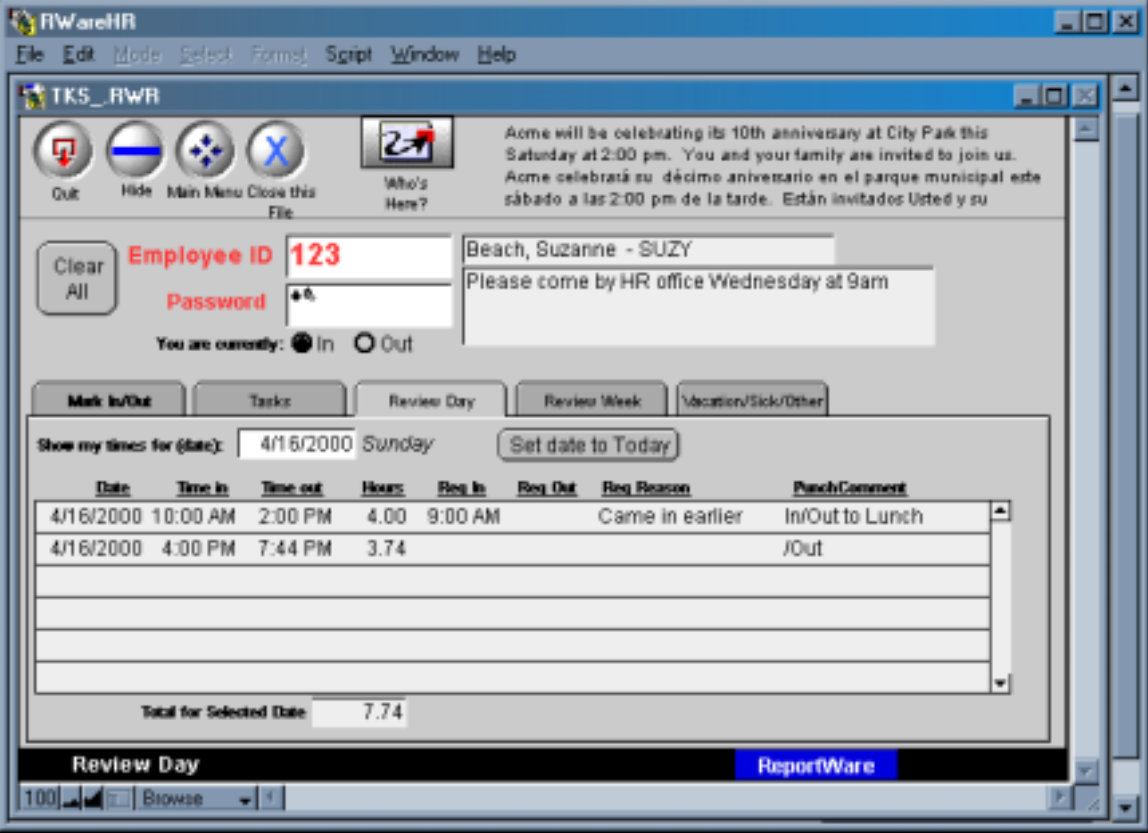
RWareHR

File Edit Mode Select Format Script Window Help

TKS_.RWR

Quit Hide Main Menu Close this File

Who's Here?

Acme will be celebrating its 10th anniversary at City Park this Saturday at 2:00 pm. You and your family are invited to join us. Acme celebrará su décimo aniversario en el parque municipal este sábado a las 2:00 pm de la tarde. Están invitados Usted y su

Clear All

Employee ID 123

Password **

You are currently: In Out

Beach, Suzanne - SUZY

Please come by HR office Wednesday at 9am

Mark In/Out | Tasks | Review Day | Review Week | Vacation/Sick/Other

Show my times for (date): 4/16/2000 Sunday

Set date to Today

| Date | Time in | Time out | Hours | Req In | Req Out | Req Reason | Punch Comment |
|---|---|---|---|---|---|---|---|
| 4/16/2000 | 10:00 AM | 2:00 PM | 4.00 | 9:00 AM | | Came in earlier | In/Out to Lunch |
| 4/16/2000 | 4:00 PM | 7:44 PM | 3.74 | | | | /Out |

Total for Selected Date 7.74

Review Day

ReportWare

100 Browse